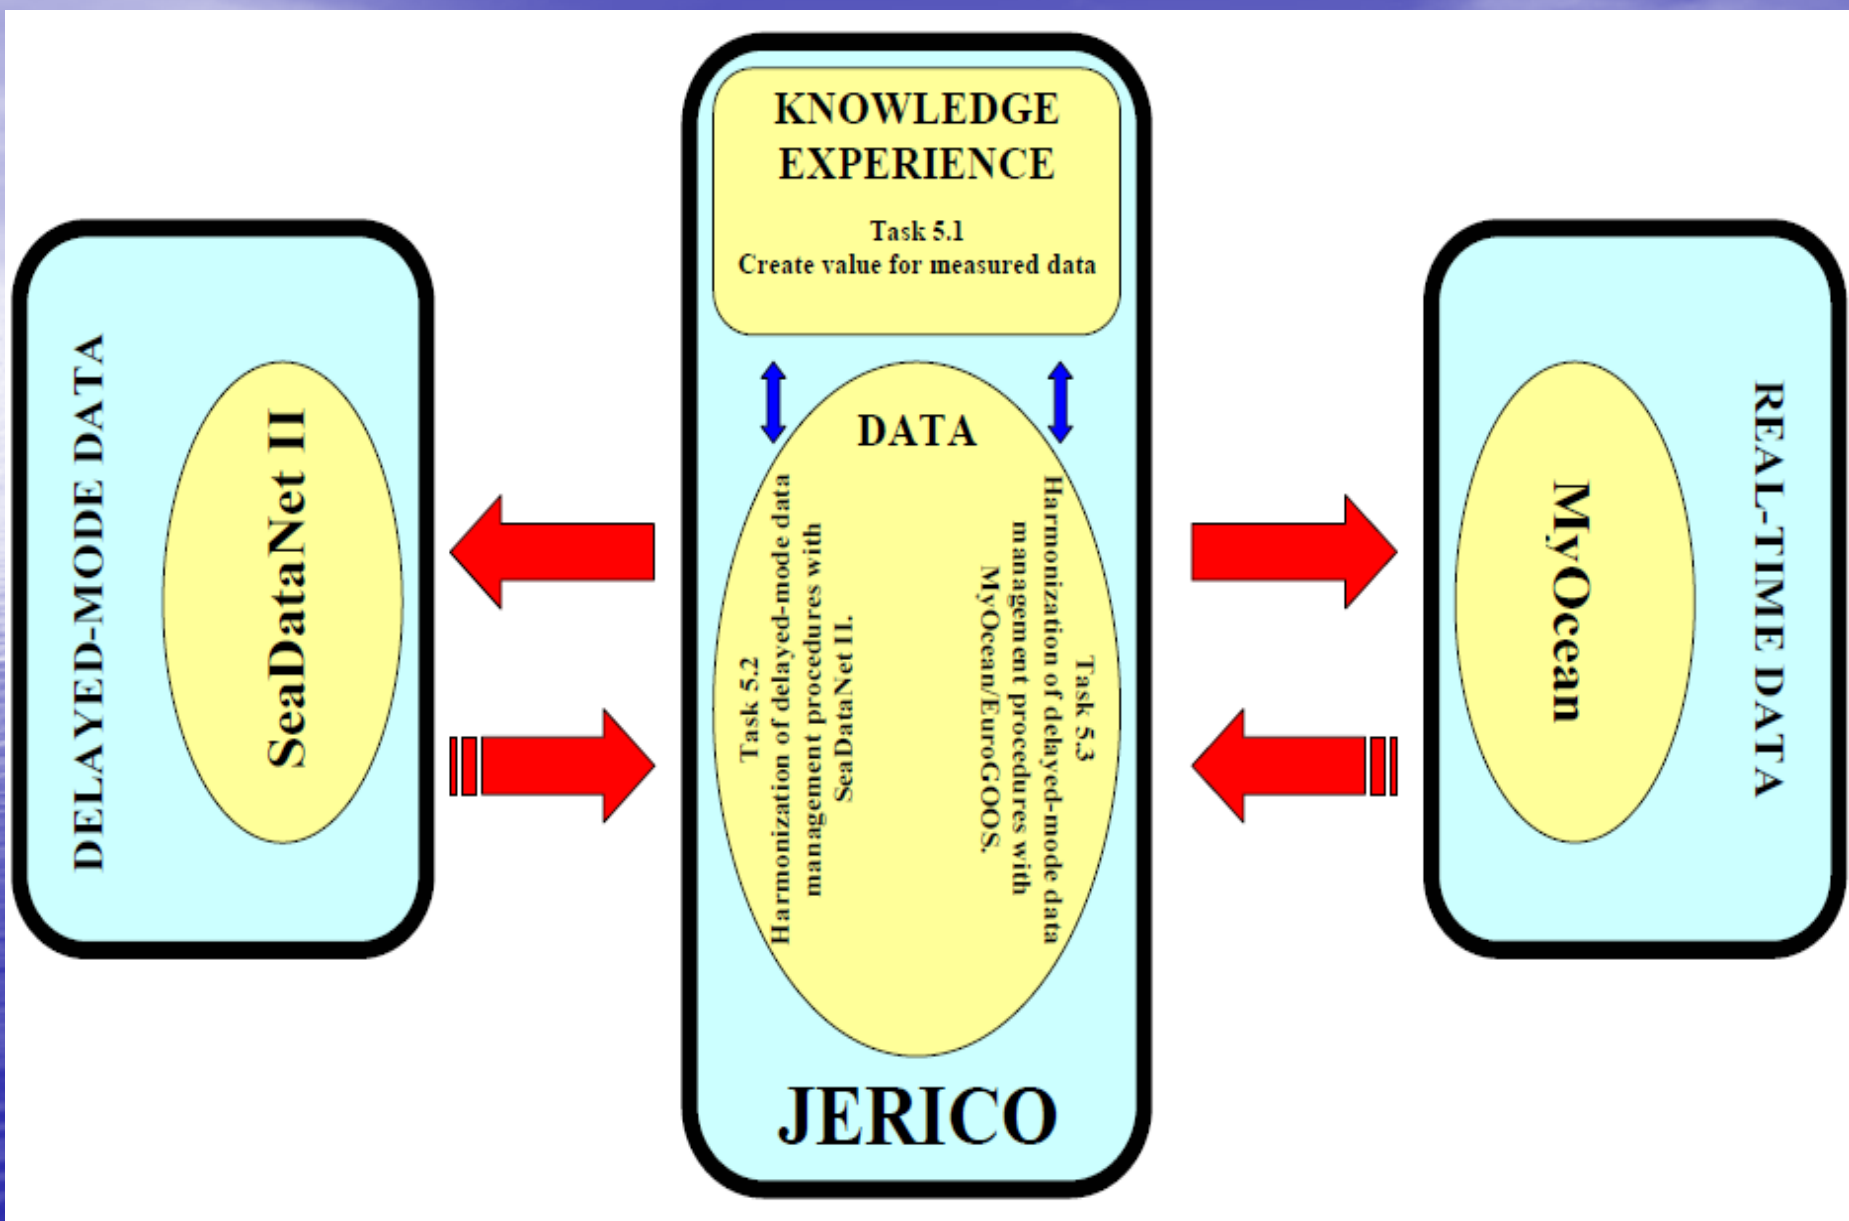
DELAYED-MODE DATA

SeaDataNet II

KNOWLEDGE
EXPERIENCE

Task 5.1
Create value for measured data

DATA

Task 5.2
Harmonization of delayed-mode data management procedures with SeaDataNet II.

Task 5.3
Harmonization of delayed-mode data management procedures with MyOcean/EuroGOOS.

JERICO

MyOcean

REAL-TIME DATA